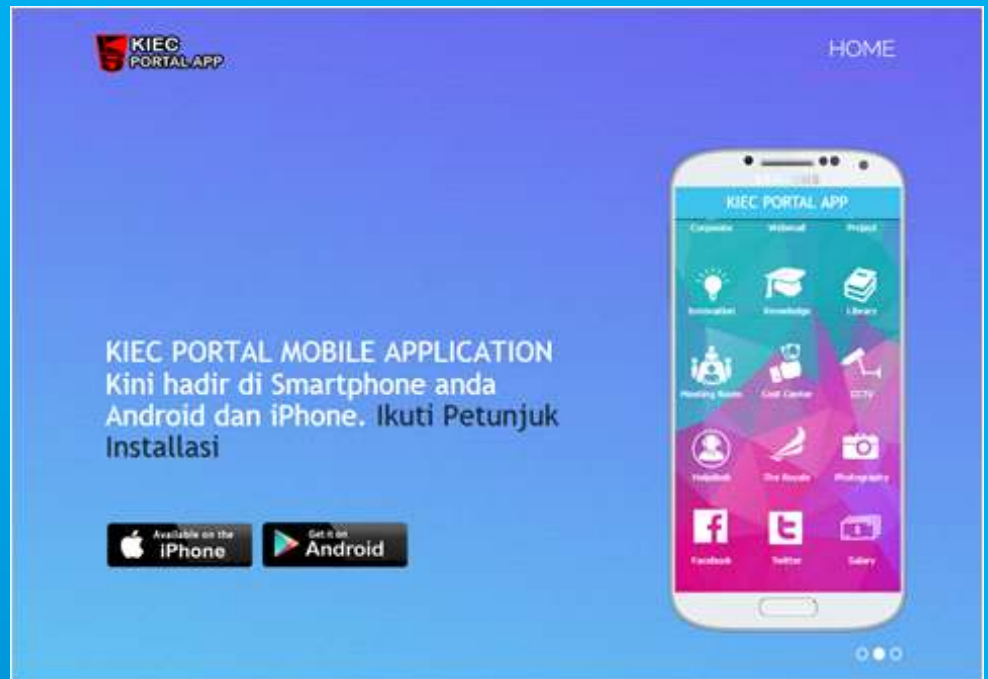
KIEC PORTAL APP

HOME

KIEC PORTAL MOBILE APPLICATION Kini hadir di Smartphone anda Android dan iPhone. Ikuti Petunjuk Installasi

Available on the iPhone

Get it on Android

KIEC PORTAL APP

Corporate Webmail Project

Innovation Knowledge Library

Meeting Room Cost Center CCTV

Helpdesk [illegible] Photography

Facebook Twitter Gallery